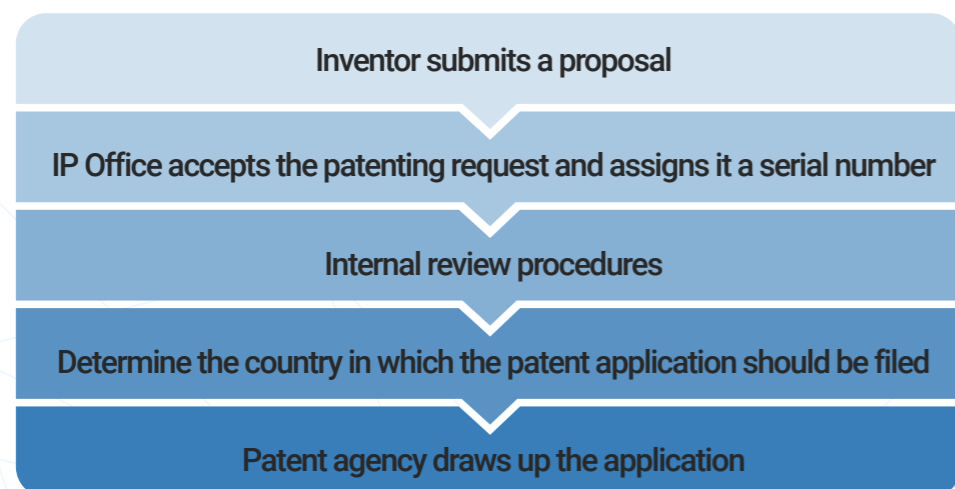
Inventor submits a proposal

IP Office accepts the patenting request and assigns it a serial number

Internal review procedures

Determine the country in which the patent application should be filed

Patent agency draws up the application